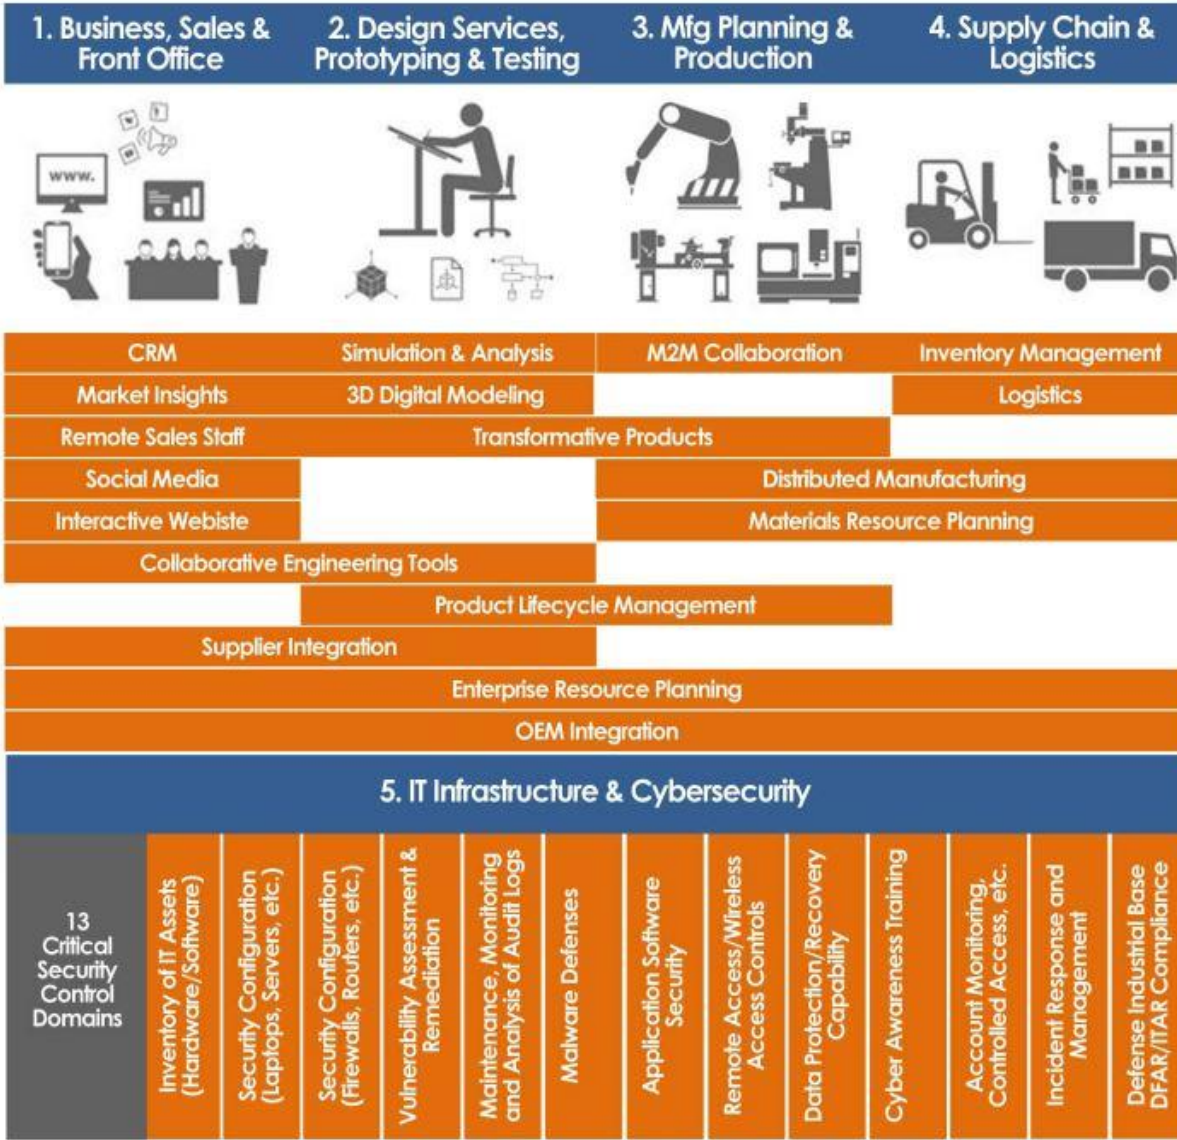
1. Business, Sales & Front Office

2. Design Services, Prototyping & Testing

3. Mfg Planning & Production

4. Supply Chain & Logistics

www.

CRM

Simulation & Analysis

M2M Collaboration

Inventory Management

Market Insights

3D Digital Modeling

Logistics

Remote Sales Staff

Transformative Products

Social Media

Distributed Manufacturing

Interactive Webiste

Materials Resource Planning

Collaborative Engineering Tools

Product Lifecycle Management

Supplier Integration

Enterprise Resource Planning

OEM Integration

5. IT Infrastructure & Cybersecurity

13 Critical Security Control Domains

Inventory of IT Assets (Hardware/Software)

Security Configuration (Laptops, Servers, etc.)

Security Configuration (Firewalls, Routers, etc.)

Vulnerability Assessment & Remediation

Maintenance, Monitoring and Analysis of Audit Logs

Malware Defenses

Application Software Security

Remote Access/Wireless Access Controls

Data Protection/Recovery Capability

Cyber Awareness Training

Account Monitoring, Controlled Access, etc.

Incident Response and Management

Defense Industrial Base DFAR/ITAR Compliance